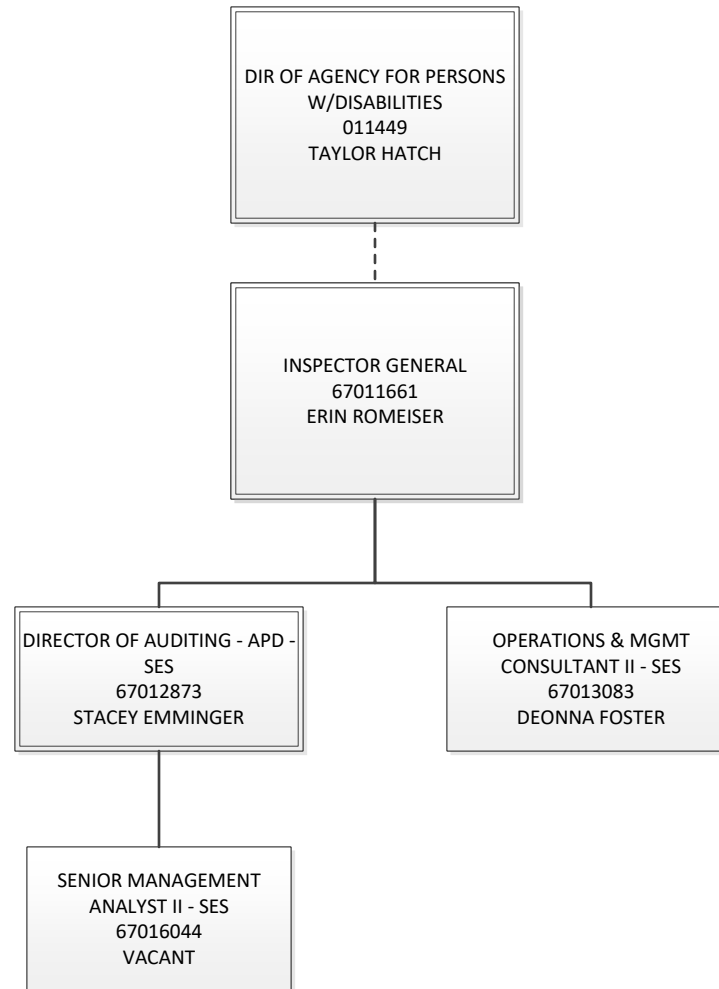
DIR OF AGENCY FOR PERSONS W/DISABILITIES
011449
TAYLOR HATCH

INSPECTOR GENERAL
67011661
ERIN ROMEISER

DIRECTOR OF AUDITING - APD - SES
67012873
STACEY EMMINGER

OPERATIONS & MGMT CONSULTANT II - SES
67013083
DEONNA FOSTER

SENIOR MANAGEMENT ANALYST II - SES
67016044
VACANT